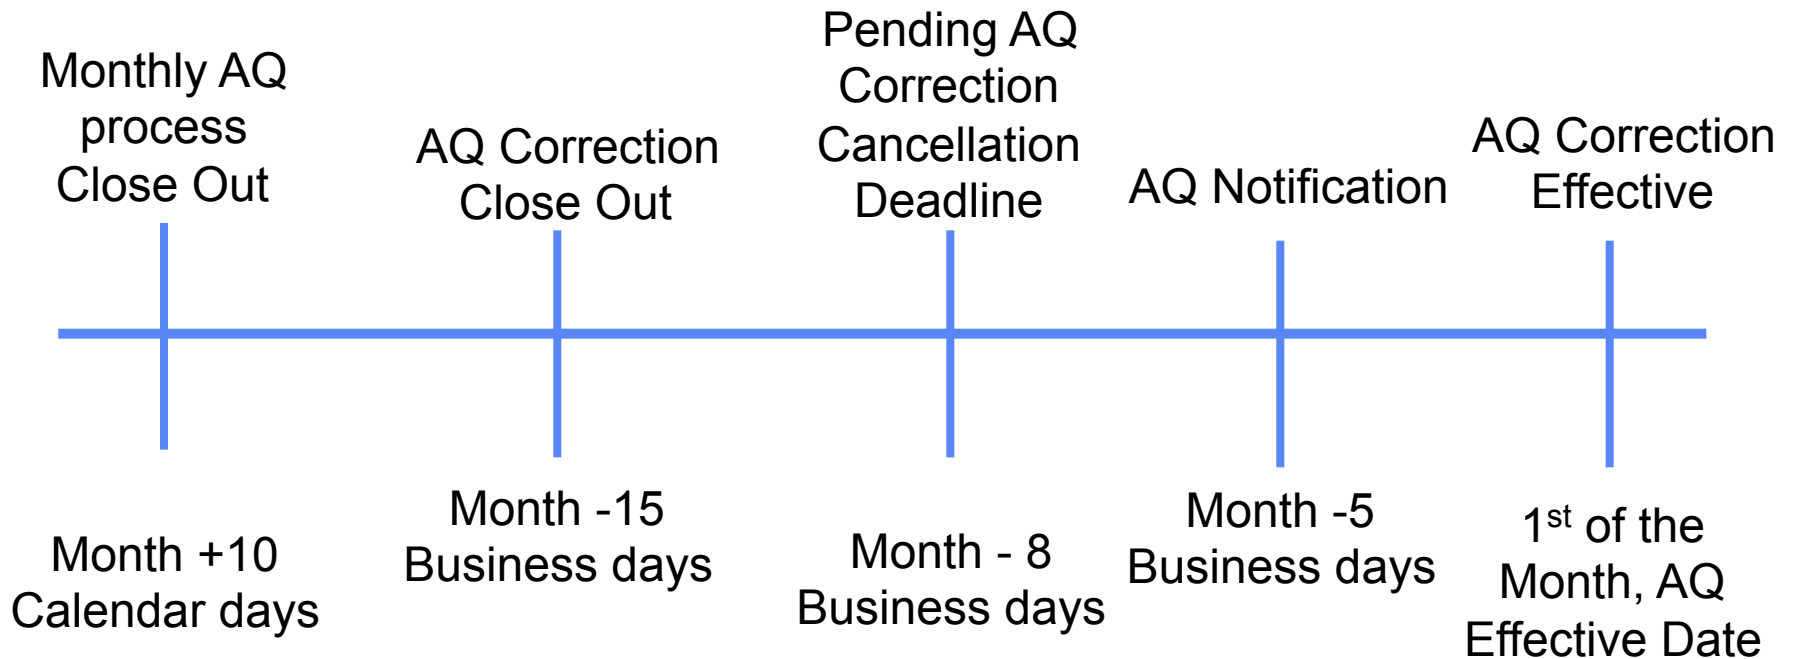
Monthly AQ process Close Out

AQ Correction Close Out

Pending AQ Correction Cancellation Deadline

AQ Notification

AQ Correction Effective

Month +10 Calendar days

Month -15 Business days

Month - 8 Business days

Month -5 Business days

1$^{st}$ of the Month, AQ Effective Date